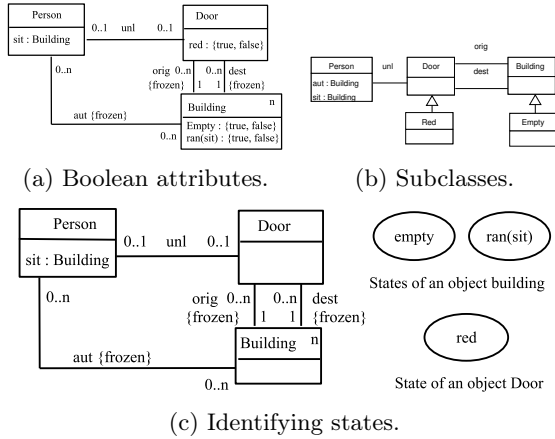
Person
sit : Building
0..1 unl 0..1
Door
red : {true, false}
0..n
orig 0..n
{frozen}
0..n dest
1 1 {frozen}
Building
n
aut {frozen}
0..n
Empty : {true, false}
ran(sit) : {true, false}

(a) Boolean attributes.

orig
Person
aut : Building
sit : Building
unl
Door
dest
Building
Red
Empty

(b) Subclasses.

Person
sit : Building
0..1 unl 0..1
Door
0..n
orig 0..n
{frozen}
0..n dest
1 1 {frozen}
Building
n
aut {frozen}
0..n

empty
ran(sit)
States of an object building
red
State of an object Door

(c) Identifying states.